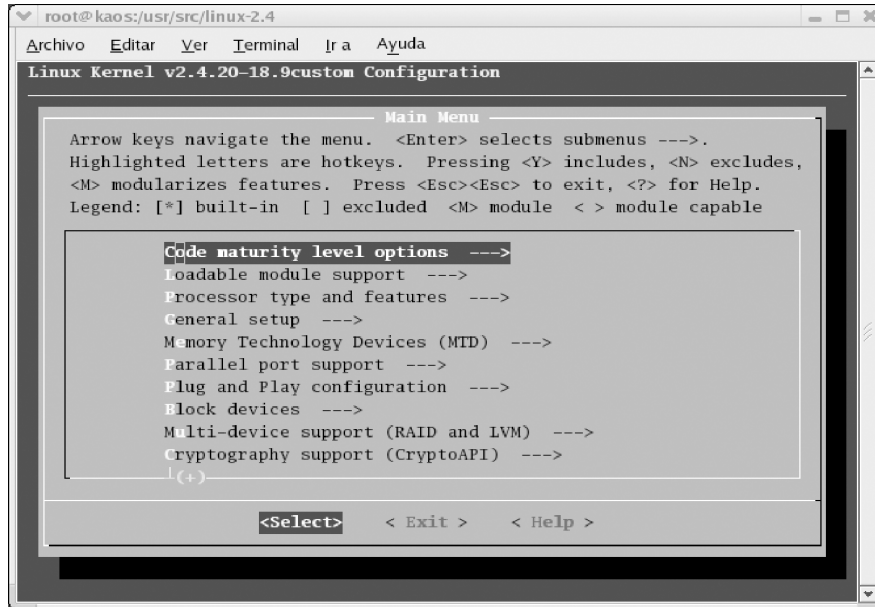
root@kaos:/usr/src/linux-2.4

Archivo Editar Ver Terminal Ir a Ayuda

Linux Kernel v2.4.20-18.9custom Configuration

Main Menu

Arrow keys navigate the menu. <Enter> selects submenus --->. Highlighted letters are hotkeys. Pressing <Y> includes, <N> excludes, <M> modularizes features. Press <Esc><Esc> to exit, <?> for Help. Legend: [*] built-in [ ] excluded <M> module < > module capable

Code maturity level options --->
Loadable module support --->
Processor type and features --->
General setup --->
Memory Technology Devices (MTD) --->
Parallel port support --->
Plug and Play configuration --->
Block devices --->
Multi-device support (RAID and LVM) --->
Cryptography support (CryptoAPI) --->
(+)

<Select> < Exit > < Help >